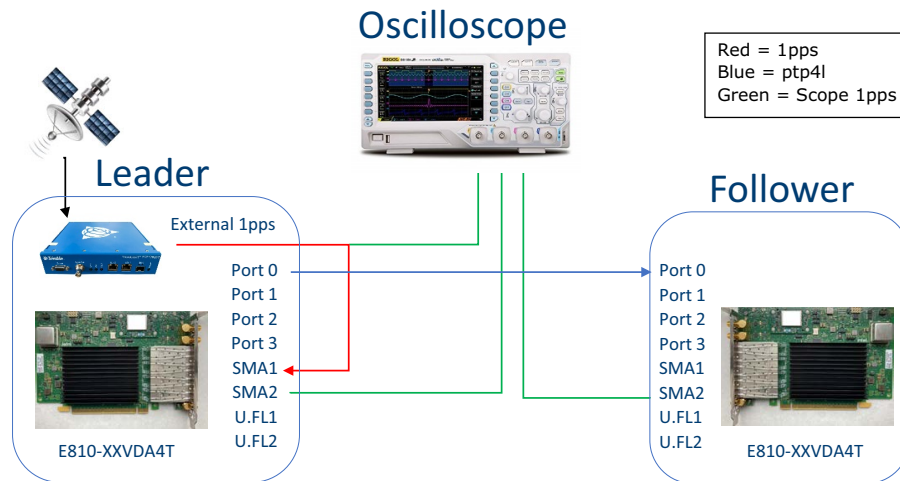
Oscilloscope

Red = 1pps
Blue = ptp4l
Green = Scope 1pps

Leader

External 1pps

Port 0
Port 1
Port 2
Port 3
SMA1
SMA2
U.FL1
U.FL2

E810-XXVDA4T

Follower

Port 0
Port 1
Port 2
Port 3
SMA1
SMA2
U.FL1
U.FL2

E810-XXVDA4T